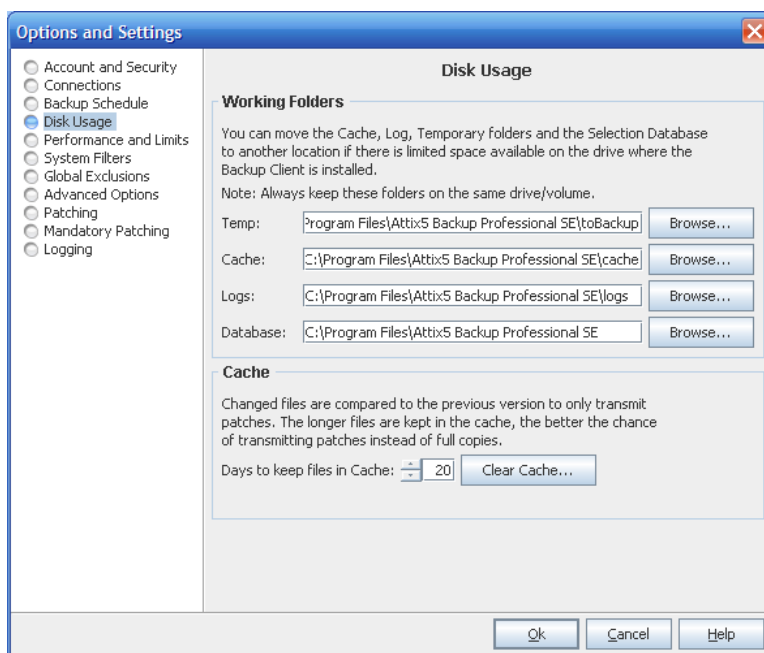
Options and Settings

Account and Security
Connections
Backup Schedule
Disk Usage
Performance and Limits
System Filters
Global Exclusions
Advanced Options
Patching
Mandatory Patching
Logging

Disk Usage

Working Folders

You can move the Cache, Log, Temporary folders and the Selection Database to another location if there is limited space available on the drive where the Backup Client is installed.

Note: Always keep these folders on the same drive/volume.

Temp: ?rogram Files\Attix5 Backup Professional SE\toBackup Browse...

Cache: C:\Program Files\Attix5 Backup Professional SE\cache Browse...

Logs: C:\Program Files\Attix5 Backup Professional SE\logs Browse...

Database: C:\Program Files\Attix5 Backup Professional SE Browse...

Cache

Changed files are compared to the previous version to only transmit patches. The longer files are kept in the cache, the better the chance of transmitting patches instead of full copies.

Days to keep files in Cache: 20 Clear Cache...

Ok Cancel Help